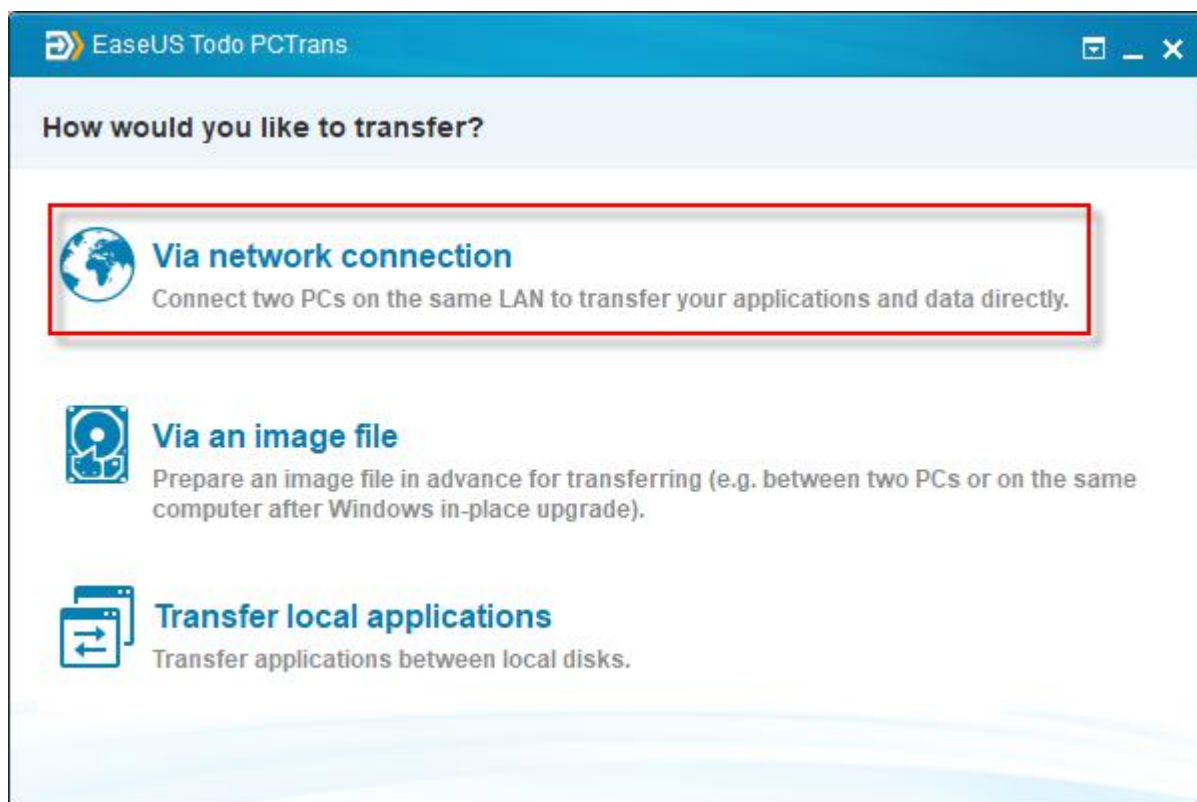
EaseUS Todo PCTrans

How would you like to transfer?

Via network connection

Connect two PCs on the same LAN to transfer your applications and data directly.

Via an image file

Prepare an image file in advance for transferring (e.g. between two PCs or on the same computer after Windows in-place upgrade).

Transfer local applications

Transfer applications between local disks.